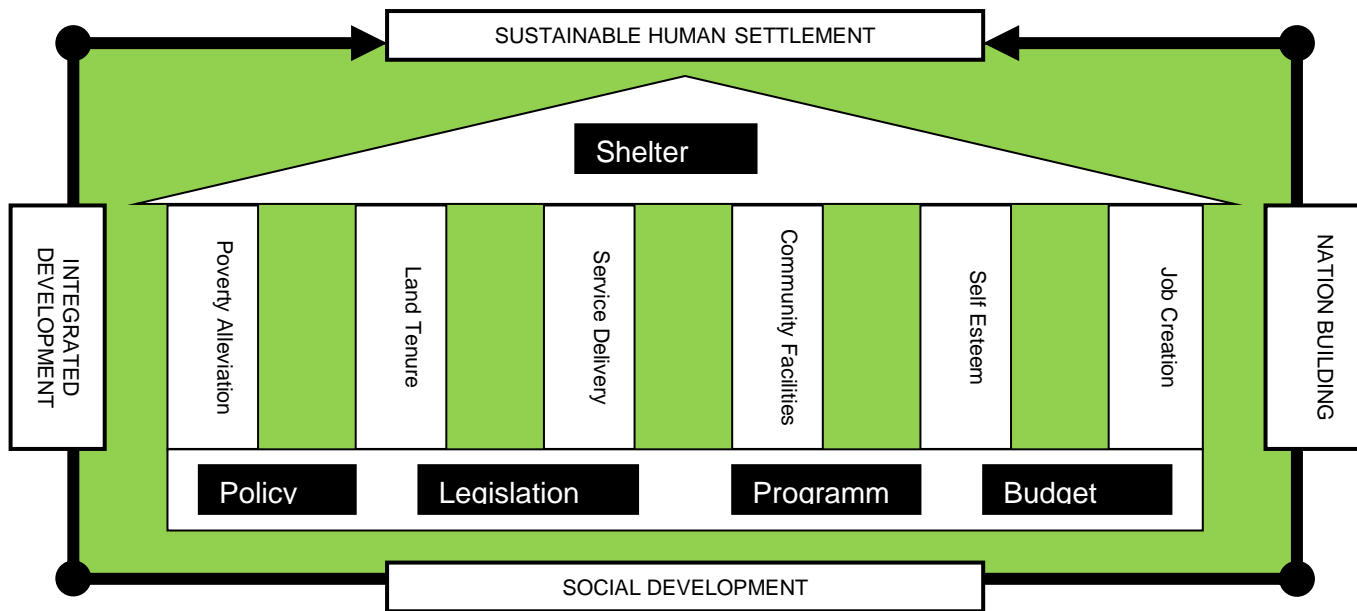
SUSTAINABLE HUMAN SETTLEMENT

Shelter

INTEGRATED DEVELOPMENT

Poverty Alleviation

Land Tenure

Service Delivery

Community Facilities

Self Esteem

Job Creation

NATION BUILDING

Policy

Legislation

Programm

Budget

SOCIAL DEVELOPMENT